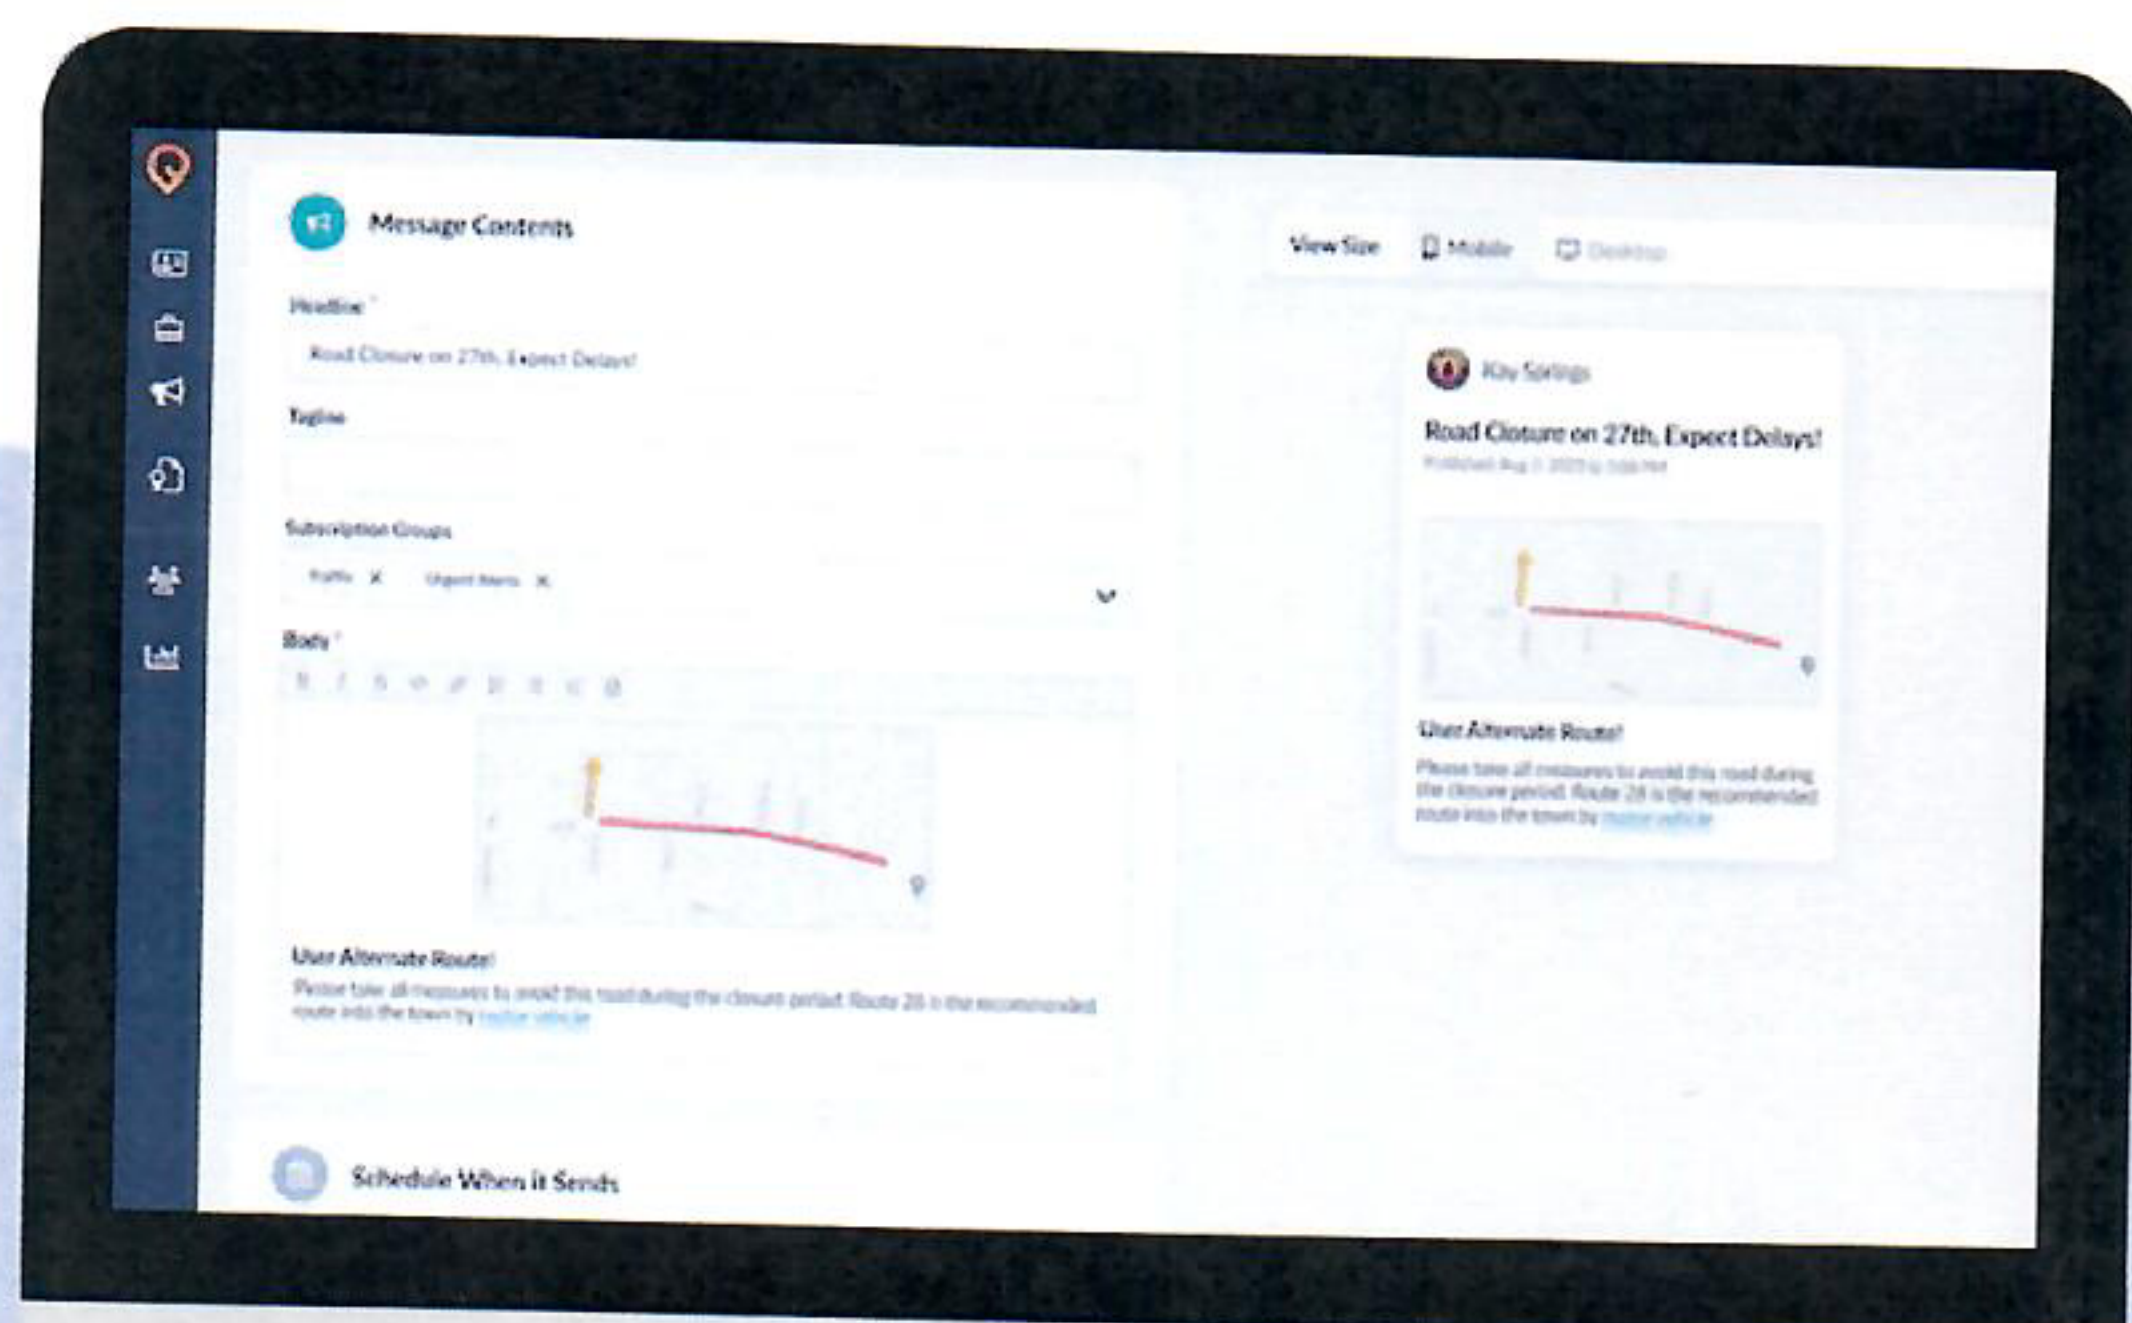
Message Contents

Headline *

Road Closure on 27th, Expect Delays!

Tagline

Subscription Groups

Traffic ✕ Urgent Alerts ✕

Body *

User Alternate Route!

Please take all measures to avoid this road during the closure period. Route 28 is the recommended route into the town by motor vehicle

Schedule When it Sends

View Size Mobile Desktop

Kay Springs

Road Closure on 27th, Expect Delays!

Published Aug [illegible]

User Alternate Route!

Please take all measures to avoid this road during the closure period. Route 28 is the recommended route into the town by motor vehicle